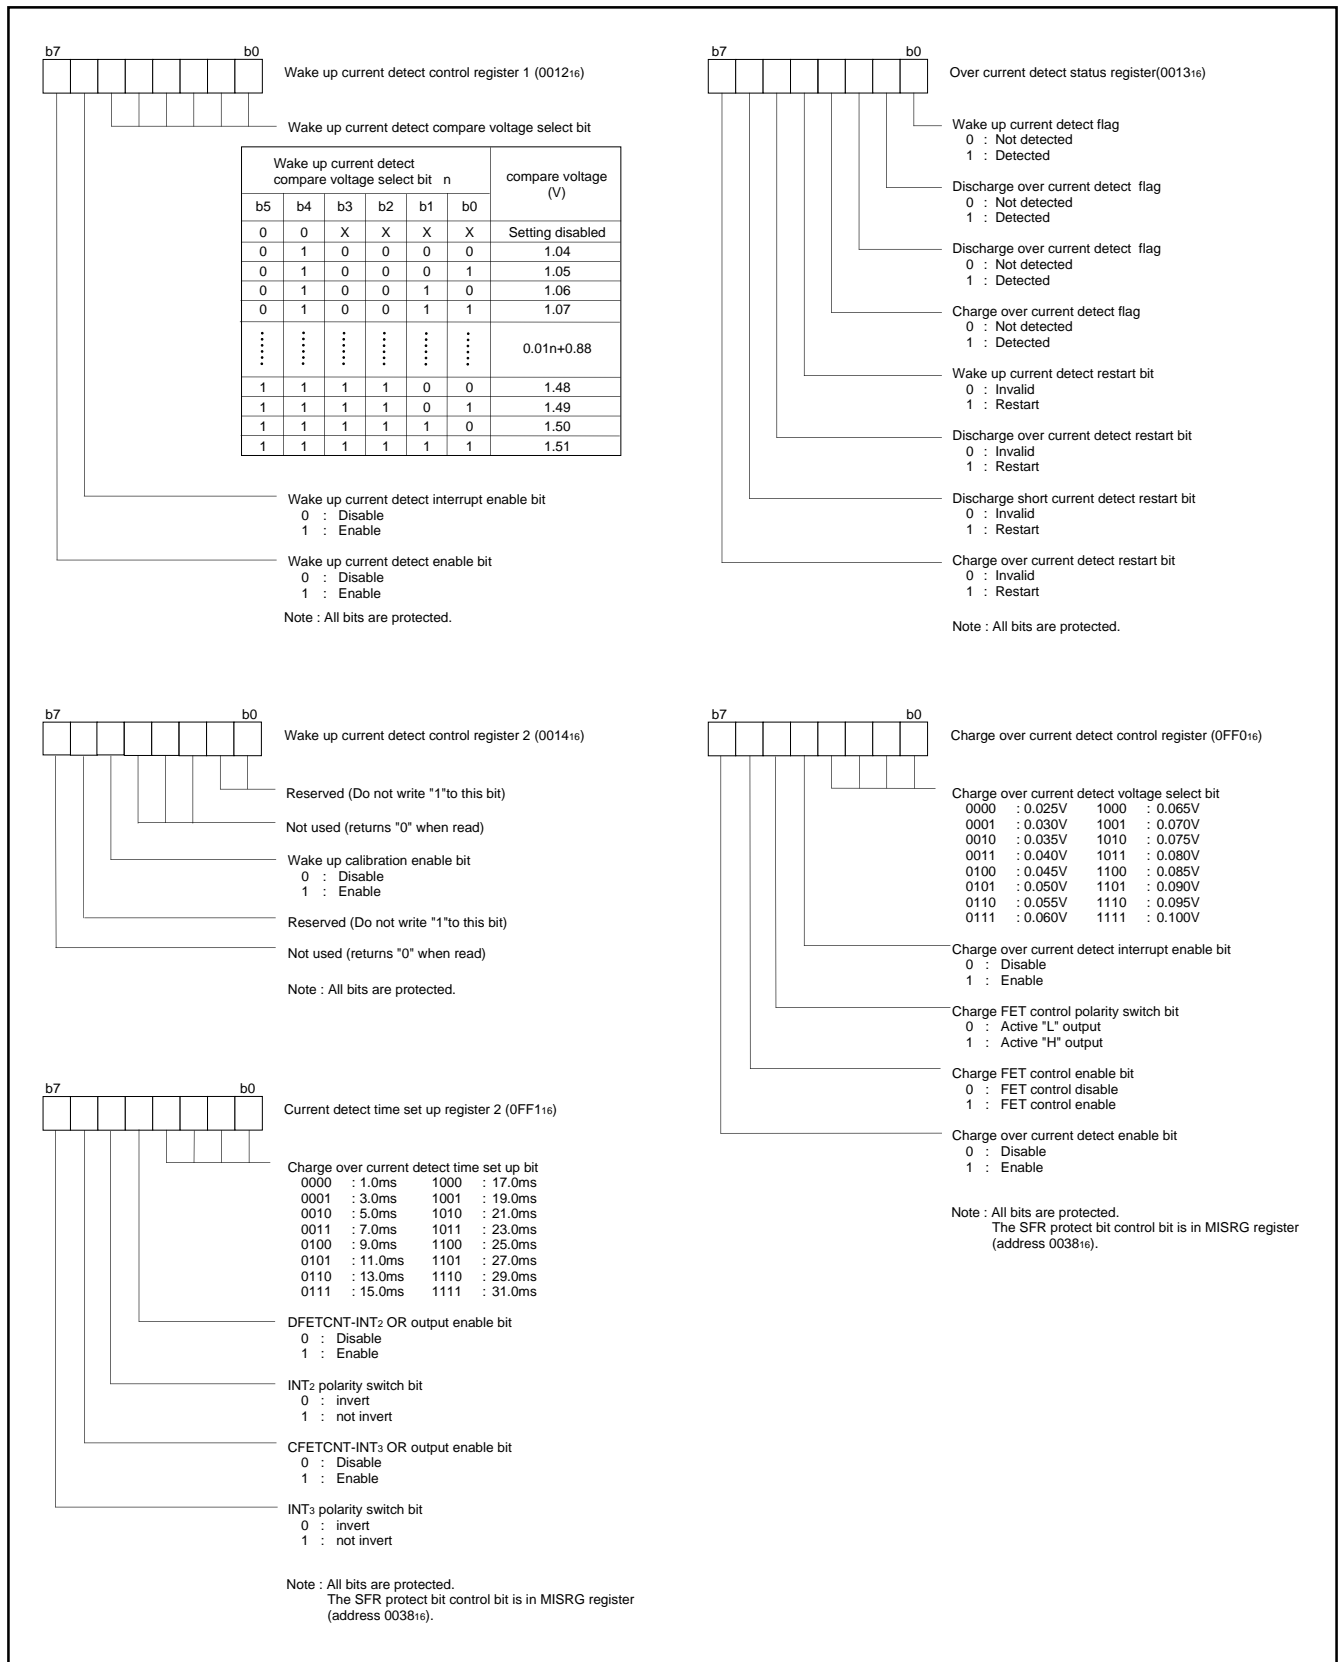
b7 b0

Wake up current detect control register 1 ($0012_{16}$)

Wake up current detect compare voltage select bit

| Wake up current detect compare voltage select bit n | | | | | | compare voltage (V) |
|---|---|---|---|---|---|---|
| b5 | b4 | b3 | b2 | b1 | b0 | |
| 0 | 0 | X | X | X | X | Setting disabled |
| 0 | 1 | 0 | 0 | 0 | 0 | 1.04 |
| 0 | 1 | 0 | 0 | 0 | 1 | 1.05 |
| 0 | 1 | 0 | 0 | 1 | 0 | 1.06 |
| 0 | 1 | 0 | 0 | 1 | 1 | 1.07 |
| ⋮ | ⋮ | ⋮ | ⋮ | ⋮ | ⋮ | 0.01n+0.88 |
| 1 | 1 | 1 | 1 | 0 | 0 | 1.48 |
| 1 | 1 | 1 | 1 | 0 | 1 | 1.49 |
| 1 | 1 | 1 | 1 | 1 | 0 | 1.50 |
| 1 | 1 | 1 | 1 | 1 | 1 | 1.51 |

Wake up current detect interrupt enable bit
0 : Disable
1 : Enable

Wake up current detect enable bit
0 : Disable
1 : Enable

Note : All bits are protected.

b7 b0

Over current detect status register($0013_{16}$)

Wake up current detect flag
0 : Not detected
1 : Detected

Discharge over current detect flag
0 : Not detected
1 : Detected

Discharge over current detect flag
0 : Not detected
1 : Detected

Charge over current detect flag
0 : Not detected
1 : Detected

Wake up current detect restart bit
0 : Invalid
1 : Restart

Discharge over current detect restart bit
0 : Invalid
1 : Restart

Discharge short current detect restart bit
0 : Invalid
1 : Restart

Charge over current detect restart bit
0 : Invalid
1 : Restart

Note : All bits are protected.

b7 b0

Wake up current detect control register 2 ($0014_{16}$)

Reserved (Do not write "1"to this bit)

Not used (returns "0" when read)

Wake up calibration enable bit
0 : Disable
1 : Enable

Reserved (Do not write "1"to this bit)

Not used (returns "0" when read)

Note : All bits are protected.

b7 b0

Charge over current detect control register ($0FF0_{16}$)

Charge over current detect voltage select bit
0000 : 0.025V 1000 : 0.065V
0001 : 0.030V 1001 : 0.070V
0010 : 0.035V 1010 : 0.075V
0011 : 0.040V 1011 : 0.080V
0100 : 0.045V 1100 : 0.085V
0101 : 0.050V 1101 : 0.090V
0110 : 0.055V 1110 : 0.095V
0111 : 0.060V 1111 : 0.100V

Charge over current detect interrupt enable bit
0 : Disable
1 : Enable

Charge FET control polarity switch bit
0 : Active "L" output
1 : Active "H" output

Charge FET control enable bit
0 : FET control disable
1 : FET control enable

Charge over current detect enable bit
0 : Disable
1 : Enable

Note : All bits are protected.
The SFR protect bit control bit is in MISRG register (address $0038_{16}$).

b7 b0

Current detect time set up register 2 ($0FF1_{16}$)

Charge over current detect time set up bit
0000 : 1.0ms 1000 : 17.0ms
0001 : 3.0ms 1001 : 19.0ms
0010 : 5.0ms 1010 : 21.0ms
0011 : 7.0ms 1011 : 23.0ms
0100 : 9.0ms 1100 : 25.0ms
0101 : 11.0ms 1101 : 27.0ms
0110 : 13.0ms 1110 : 29.0ms
0111 : 15.0ms 1111 : 31.0ms

DFETCNT-$INT_2$ OR output enable bit
0 : Disable
1 : Enable

$INT_2$ polarity switch bit
0 : invert
1 : not invert

CFETCNT-$INT_3$ OR output enable bit
0 : Disable
1 : Enable

$INT_3$ polarity switch bit
0 : invert
1 : not invert

Note : All bits are protected.
The SFR protect bit control bit is in MISRG register (address $0038_{16}$).